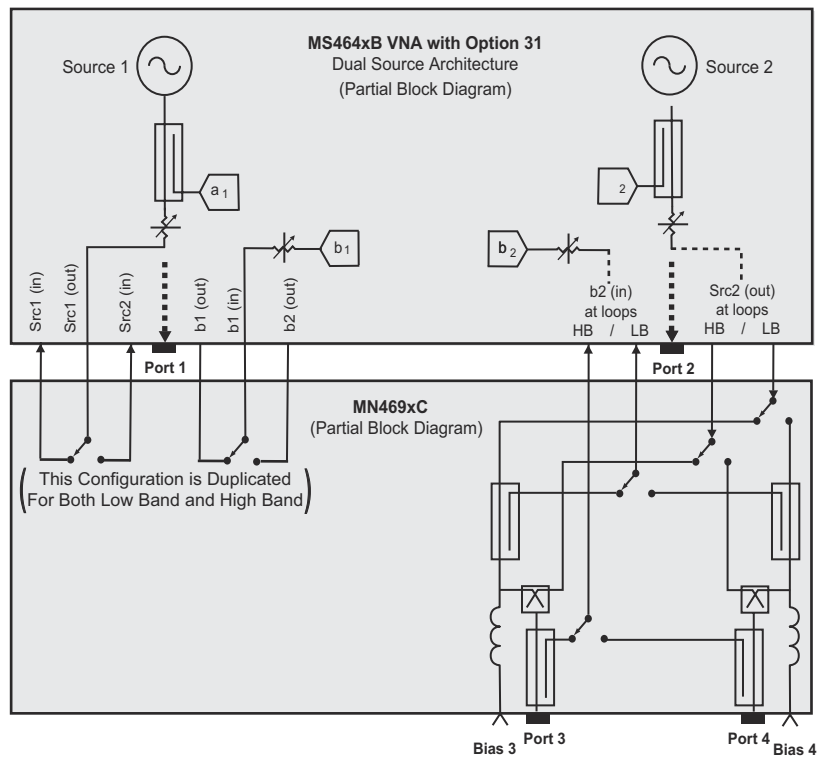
MS464xB VNA with Option 31
Dual Source Architecture
(Partial Block Diagram)

Source 1

Source 2

$a_1$

2

$b_1$

$b_2$

Src1 (in)
Src1 (out)
Src2 (in)
b1 (out)
b1 (in)
b2 (out)

b2 (in) at loops HB / LB

Src2 (out) at loops HB / LB

Port 1

Port 2

MN469xC
(Partial Block Diagram)

This Configuration is Duplicated For Both Low Band and High Band

Bias 3

Port 3

Port 4

Bias 4